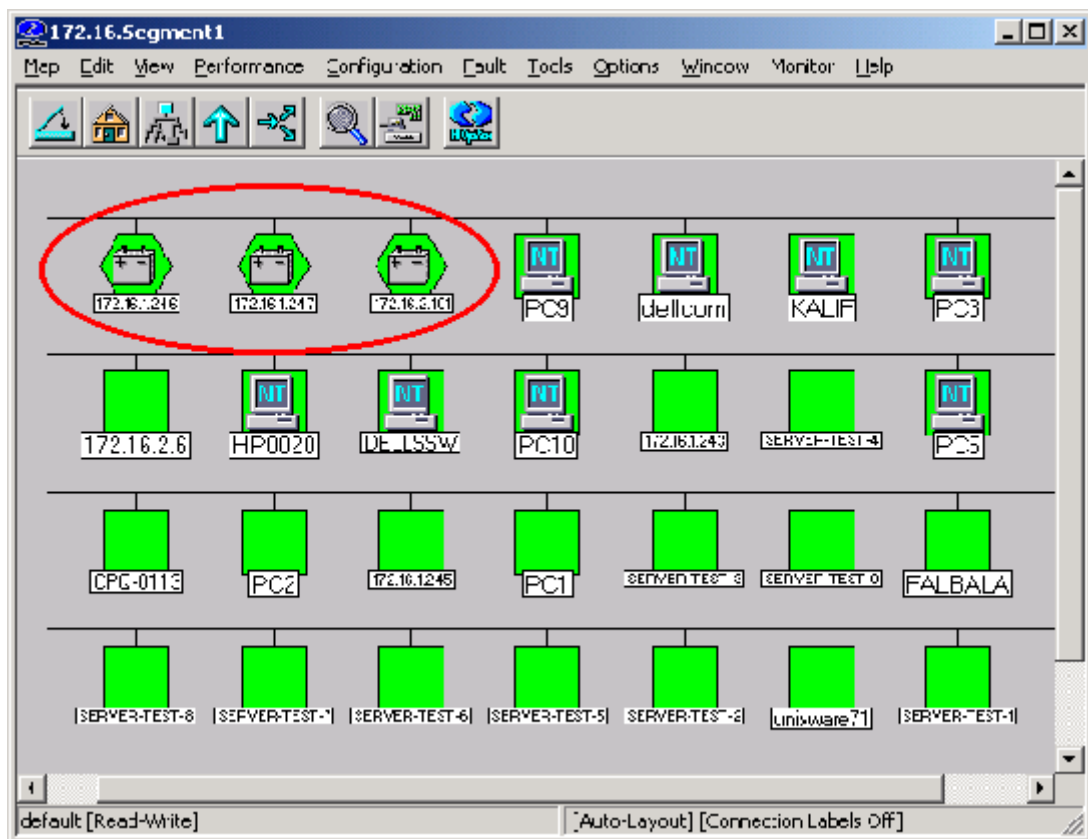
172.16.Segment1

Map Edit View Performance Configuration Fault Tools Options Window Monitor Help

172.16.1.246 172.16.1.247 172.16.2.101 PC9 dellcom KALIF PC3

172.16.2.6 HP0020 DELLSSW PC10 172.16.1.243 SERVER-TEST-4 PC5

CPG-0113 PC2 172.16.1.245 PC1 SERVER-TEST-3 SERVER-TEST-0 FALBALA

SERVER-TEST-8 SERVER-TEST-7 SERVER-TEST-6 SERVER-TEST-5 SERVER-TEST-2 unixware71 SERVER-TEST-1

default [Read-Write] [Auto-Layout] [Connection Labels Off]